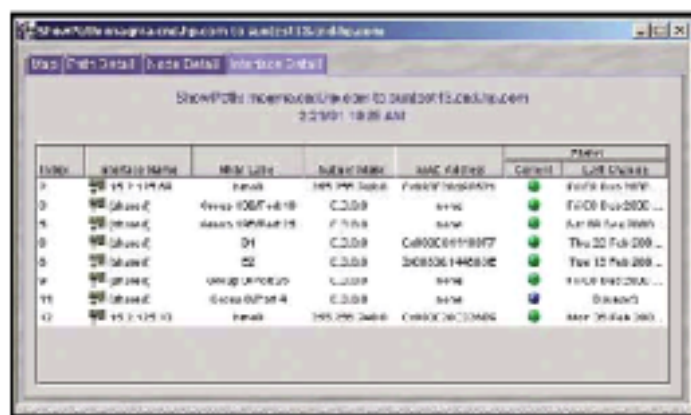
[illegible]

Map | Path Detail | Node Detail | Interface Detail

ShowPath: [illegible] to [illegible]
2/23/01 10:35 AM

| Index | Interface Name | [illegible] | Subnet Mask | MAC Address | Status Current | Status Last Change |
|---|---|---|---|---|---|---|
| 2 | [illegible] | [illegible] | 255.255.255.0 | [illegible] | | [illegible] |
| 3 | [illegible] | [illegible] | C.0.0.0 | none | | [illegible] |
| 5 | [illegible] | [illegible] | C.0.0.0 | none | | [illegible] |
| 8 | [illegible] | 01 | C.0.0.0 | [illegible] | | Thu 22 Feb 200... |
| 8 | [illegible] | 02 | C.0.0.0 | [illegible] | | Tue 13 Feb 200... |
| 9 | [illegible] | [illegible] | C.0.0.0 | none | | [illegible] |
| 11 | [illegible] | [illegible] | C.0.0.0 | none | | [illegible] |
| 12 | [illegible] | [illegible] | 255.255.255.0 | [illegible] | | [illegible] |